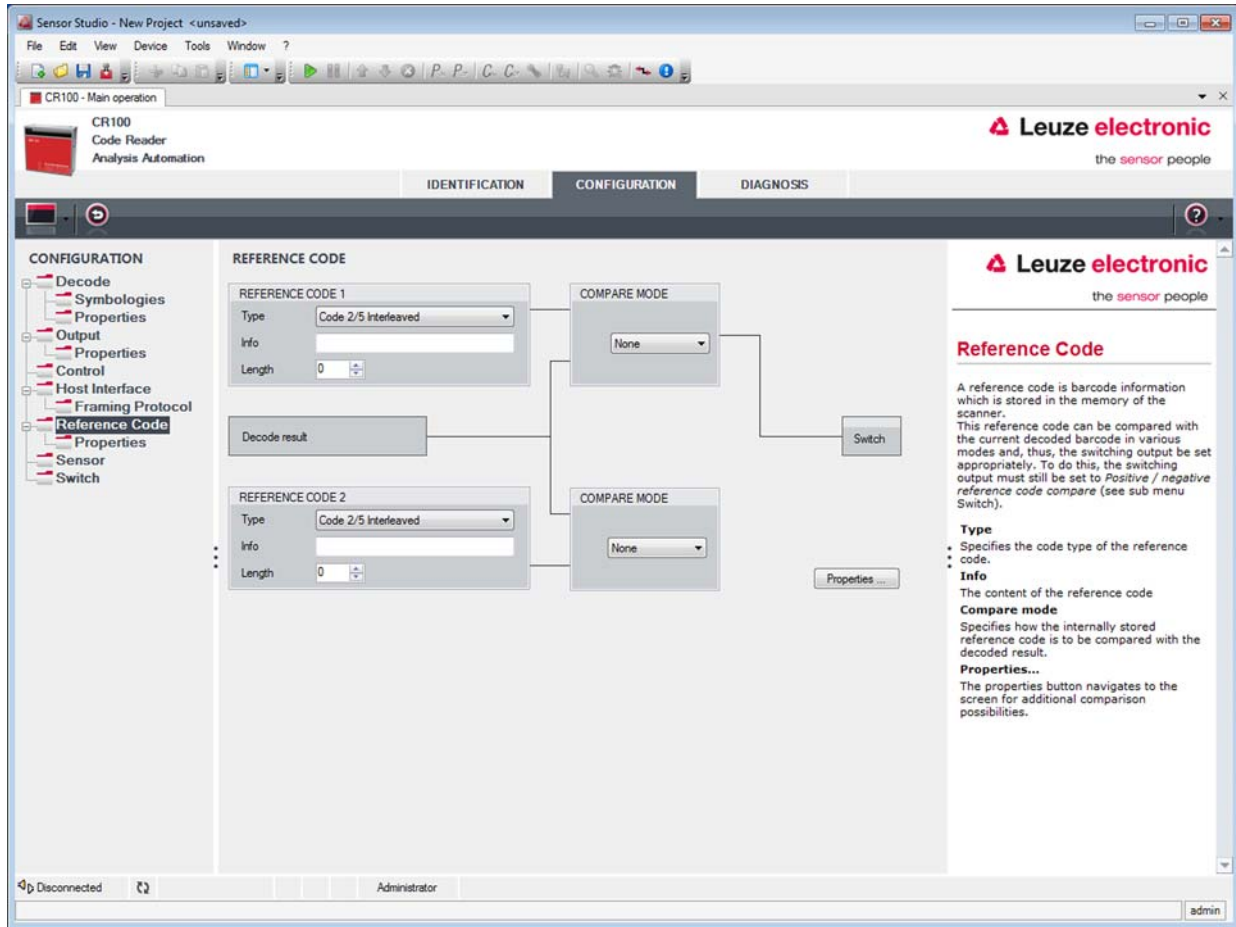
Sensor Studio - New Project <unsaved>

File Edit View Device Tools Window ?

CR100 - Main operation

CR100
Code Reader
Analysis Automation

Leuze electronic
the sensor people

IDENTIFICATION CONFIGURATION DIAGNOSIS

CONFIGURATION
Decode
Symbologies
Properties
Output
Properties
Control
Host Interface
Framing Protocol
Reference Code
Properties
Sensor
Switch

REFERENCE CODE

REFERENCE CODE 1
Type Code 2/5 Interleaved
Info
Length 0

COMPARE MODE
None

Decode result

Switch

REFERENCE CODE 2
Type Code 2/5 Interleaved
Info
Length 0

COMPARE MODE
None

Properties ...

Leuze electronic
the sensor people

Reference Code

A reference code is barcode information which is stored in the memory of the scanner.
This reference code can be compared with the current decoded barcode in various modes and, thus, the switching output be set appropriately. To do this, the switching output must still be set to Positive / negative reference code compare (see sub menu Switch).

Type
Specifies the code type of the reference code.
Info
The content of the reference code
Compare mode
Specifies how the internally stored reference code is to be compared with the decoded result.
Properties...
The properties button navigates to the screen for additional comparison possibilities.

Disconnected

Administrator

admin